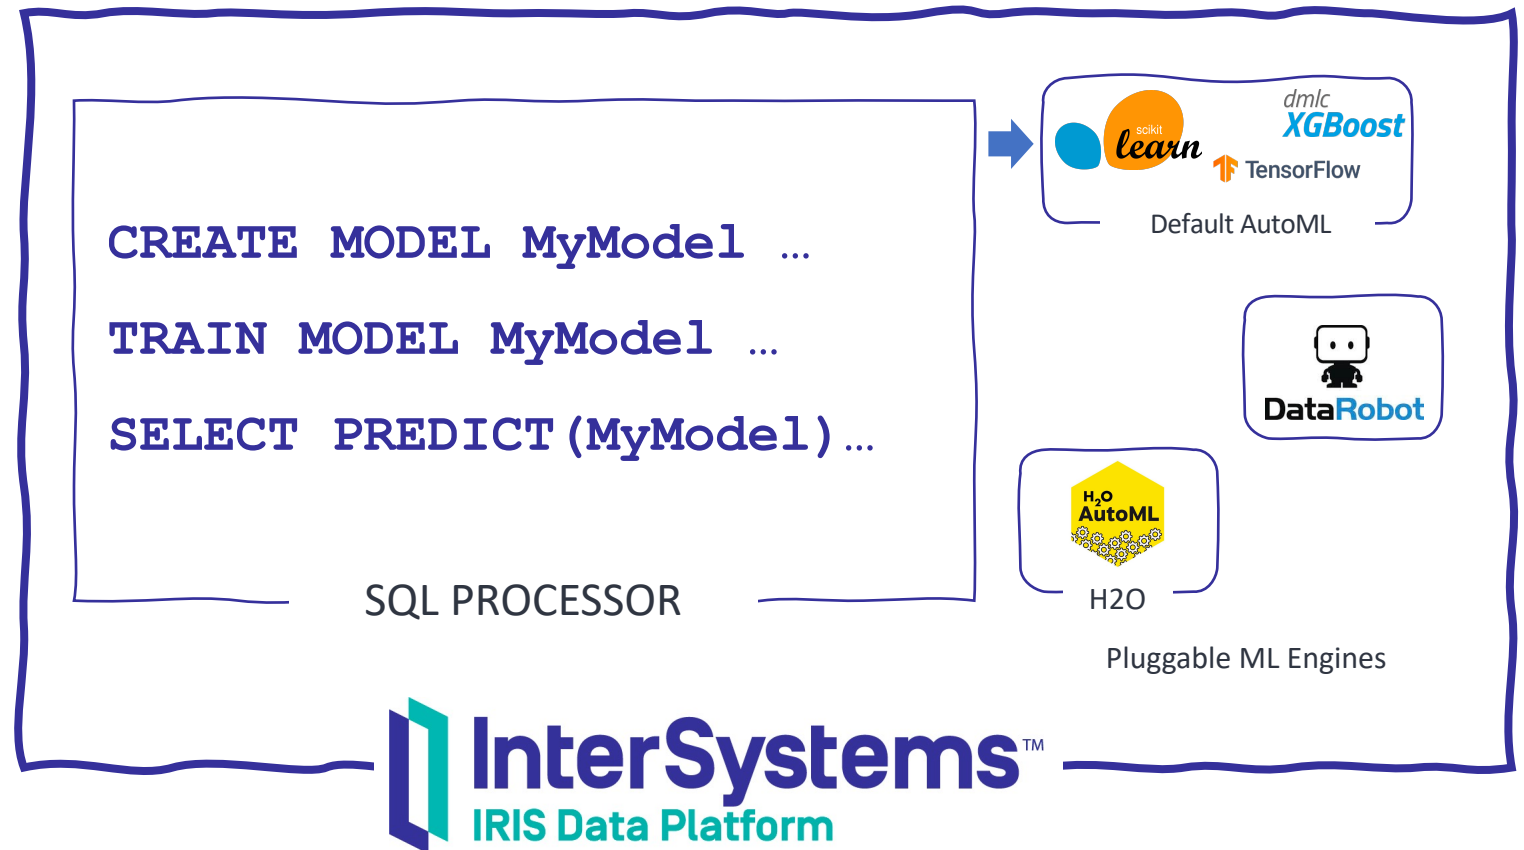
CREATE MODEL MyModel …

TRAIN MODEL MyModel …

SELECT PREDICT(MyModel)…

SQL PROCESSOR

scikit learn

dmlc XGBoost

TensorFlow

Default AutoML

DataRobot

$H_2O$ AutoML

H2O

Pluggable ML Engines

InterSystems™
IRIS Data Platform